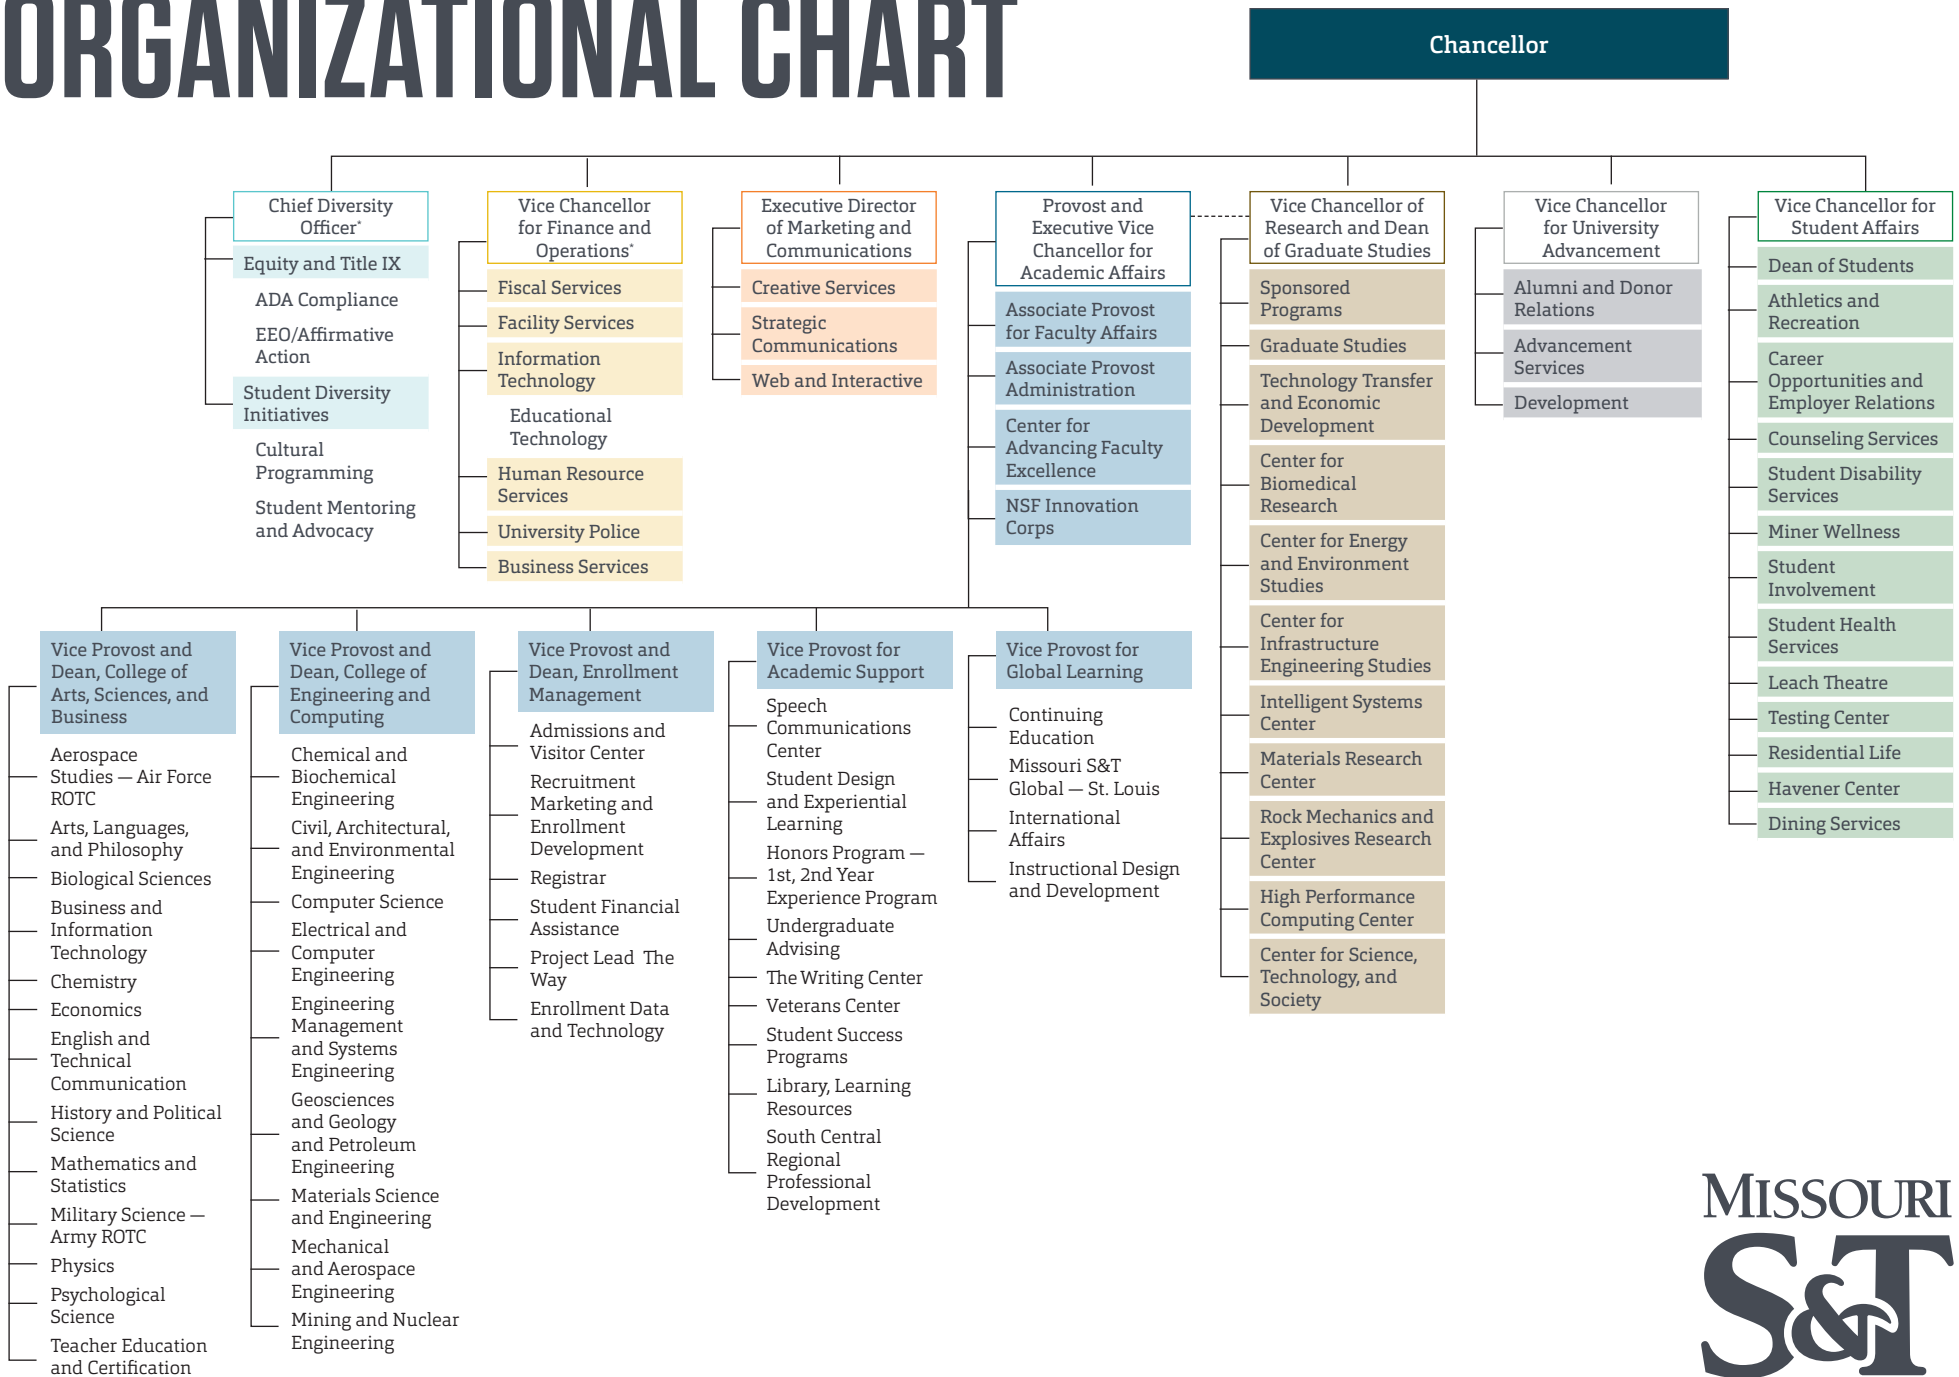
ORGANIZATIONAL CHART

Chancellor

Chief Diversity Officer*

Equity and Title IX

ADA Compliance

EEO/Affirmative Action

Student Diversity Initiatives

Cultural Programming

Student Mentoring and Advocacy

Vice Chancellor for Finance and Operations*

Fiscal Services

Facility Services

Information Technology

Educational Technology

Human Resource Services

University Police

Business Services

Executive Director of Marketing and Communications

Creative Services

Strategic Communications

Web and Interactive

Provost and Executive Vice Chancellor for Academic Affairs

Associate Provost for Faculty Affairs

Associate Provost Administration

Center for Advancing Faculty Excellence

NSF Innovation Corps

Vice Chancellor of Research and Dean of Graduate Studies

Sponsored Programs

Graduate Studies

Technology Transfer and Economic Development

Center for Biomedical Research

Center for Energy and Environment Studies

Center for Infrastructure Engineering Studies

Intelligent Systems Center

Materials Research Center

Rock Mechanics and Explosives Research Center

High Performance Computing Center

Center for Science, Technology, and Society

Vice Chancellor for University Advancement

Alumni and Donor Relations

Advancement Services

Development

Vice Chancellor for Student Affairs

Dean of Students

Athletics and Recreation

Career Opportunities and Employer Relations

Counseling Services

Student Disability Services

Miner Wellness

Student Involvement

Student Health Services

Leach Theatre

Testing Center

Residential Life

Havener Center

Dining Services

Vice Provost and Dean, College of Arts, Sciences, and Business

Aerospace Studies — Air Force ROTC

Arts, Languages, and Philosophy

Biological Sciences

Business and Information Technology

Chemistry

Economics

English and Technical Communication

History and Political Science

Mathematics and Statistics

Military Science — Army ROTC

Physics

Psychological Science

Teacher Education and Certification

Vice Provost and Dean, College of Engineering and Computing

Chemical and Biochemical Engineering

Civil, Architectural, and Environmental Engineering

Computer Science

Electrical and Computer Engineering

Engineering Management and Systems Engineering

Geosciences and Geology and Petroleum Engineering

Materials Science and Engineering

Mechanical and Aerospace Engineering

Mining and Nuclear Engineering

Vice Provost and Dean, Enrollment Management

Admissions and Visitor Center

Recruitment Marketing and Enrollment Development

Registrar

Student Financial Assistance

Project Lead The Way

Enrollment Data and Technology

Vice Provost for Academic Support

Speech Communications Center

Student Design and Experiential Learning

Honors Program — 1st, 2nd Year Experience Program

Undergraduate Advising

The Writing Center

Veterans Center

Student Success Programs

Library, Learning Resources

South Central Regional Professional Development

Vice Provost for Global Learning

Continuing Education

Missouri S&T Global — St. Louis

International Affairs

Instructional Design and Development

MISSOURI S&T